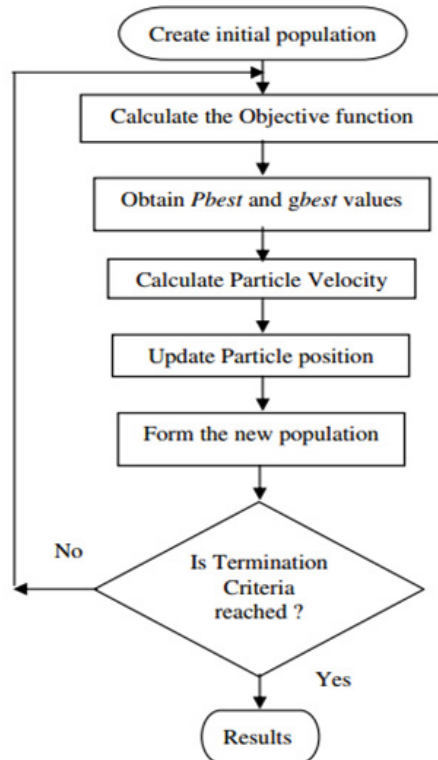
Create initial population

Calculate the Objective function

Obtain Pbest and gbest values

Calculate Particle Velocity

Update Particle position

Form the new population

No

Is Termination Criteria reached ?

Yes

Results